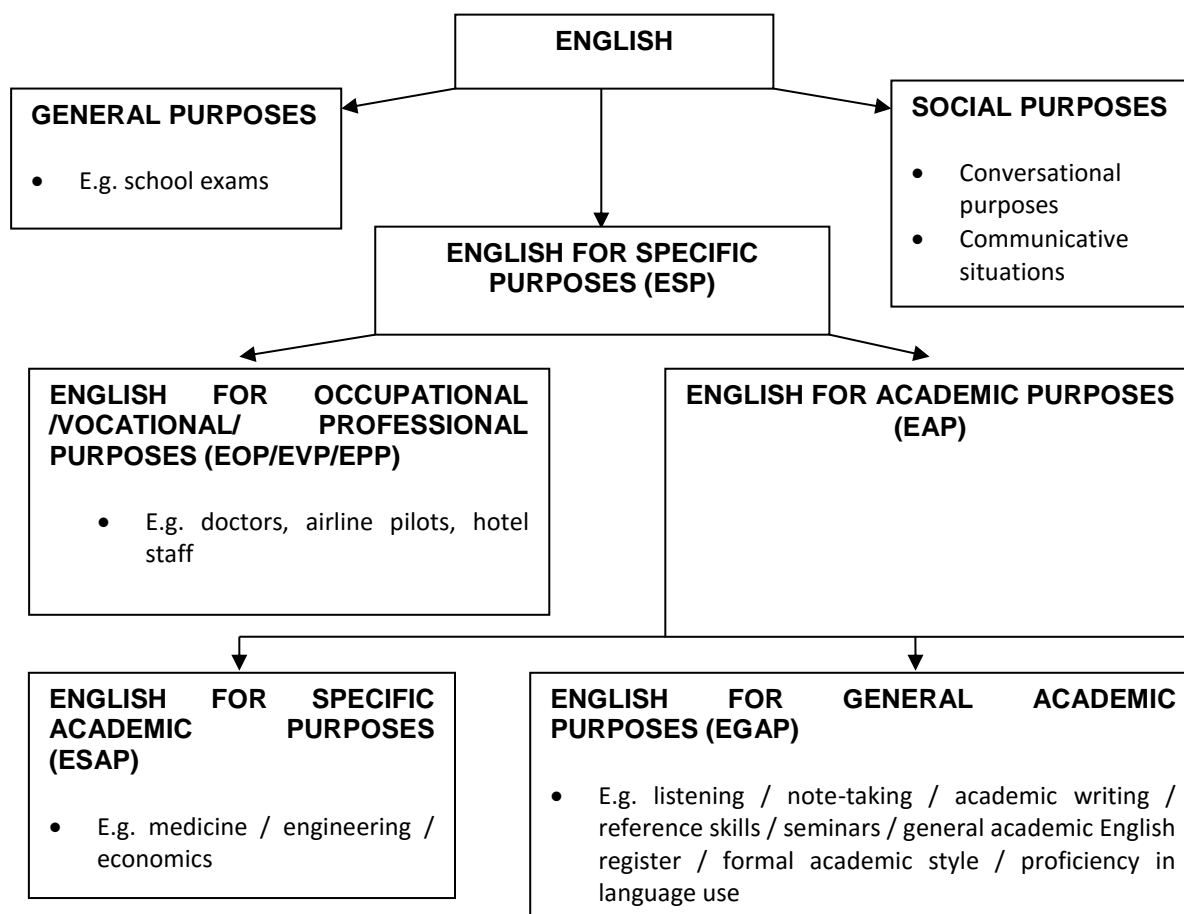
ENGLISH

GENERAL PURPOSES

- E.g. school exams

SOCIAL PURPOSES

- Conversational purposes
- Communicative situations

ENGLISH FOR SPECIFIC PURPOSES (ESP)

ENGLISH FOR OCCUPATIONAL /VOCATIONAL/ PROFESSIONAL PURPOSES (EOP/EVP/EPP)

- E.g. doctors, airline pilots, hotel staff

ENGLISH FOR ACADEMIC PURPOSES (EAP)

ENGLISH FOR SPECIFIC ACADEMIC PURPOSES (ESAP)

- E.g. medicine / engineering / economics

ENGLISH FOR GENERAL ACADEMIC PURPOSES (EGAP)

- E.g. listening / note-taking / academic writing / reference skills / seminars / general academic English register / formal academic style / proficiency in language use